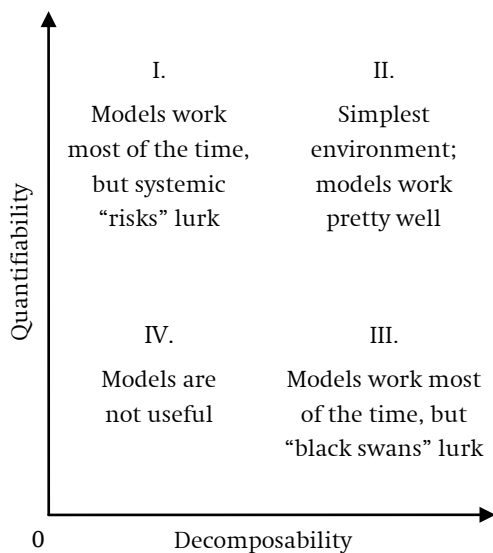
Quantifiability

I.

Models work most of the time, but systemic “risks” lurk

II.

Simplest environment; models work pretty well

IV.

Models are not useful

III.

Models work most of the time, but “black swans” lurk

0

Decomposability